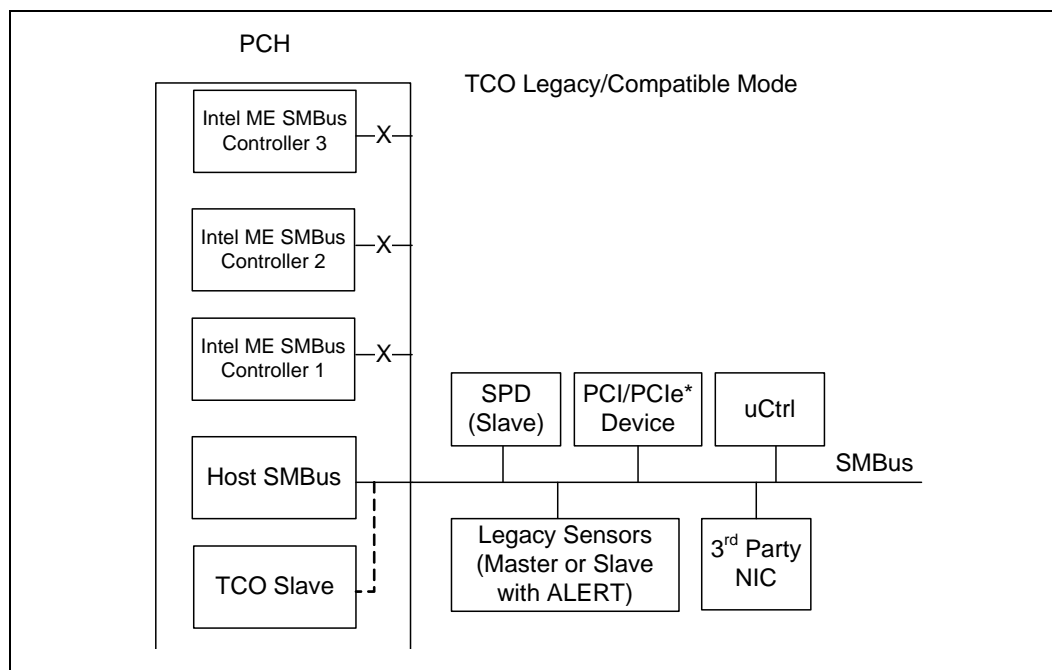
PCH

TCO Legacy/Compatible Mode

Intel ME SMBus Controller 3

X

Intel ME SMBus Controller 2

X

Intel ME SMBus Controller 1

X

SPD (Slave)

PCI/PCIe* Device

uCtrl

Host SMBus

SMBus

Legacy Sensors (Master or Slave with ALERT)

3$^{rd}$ Party NIC

TCO Slave